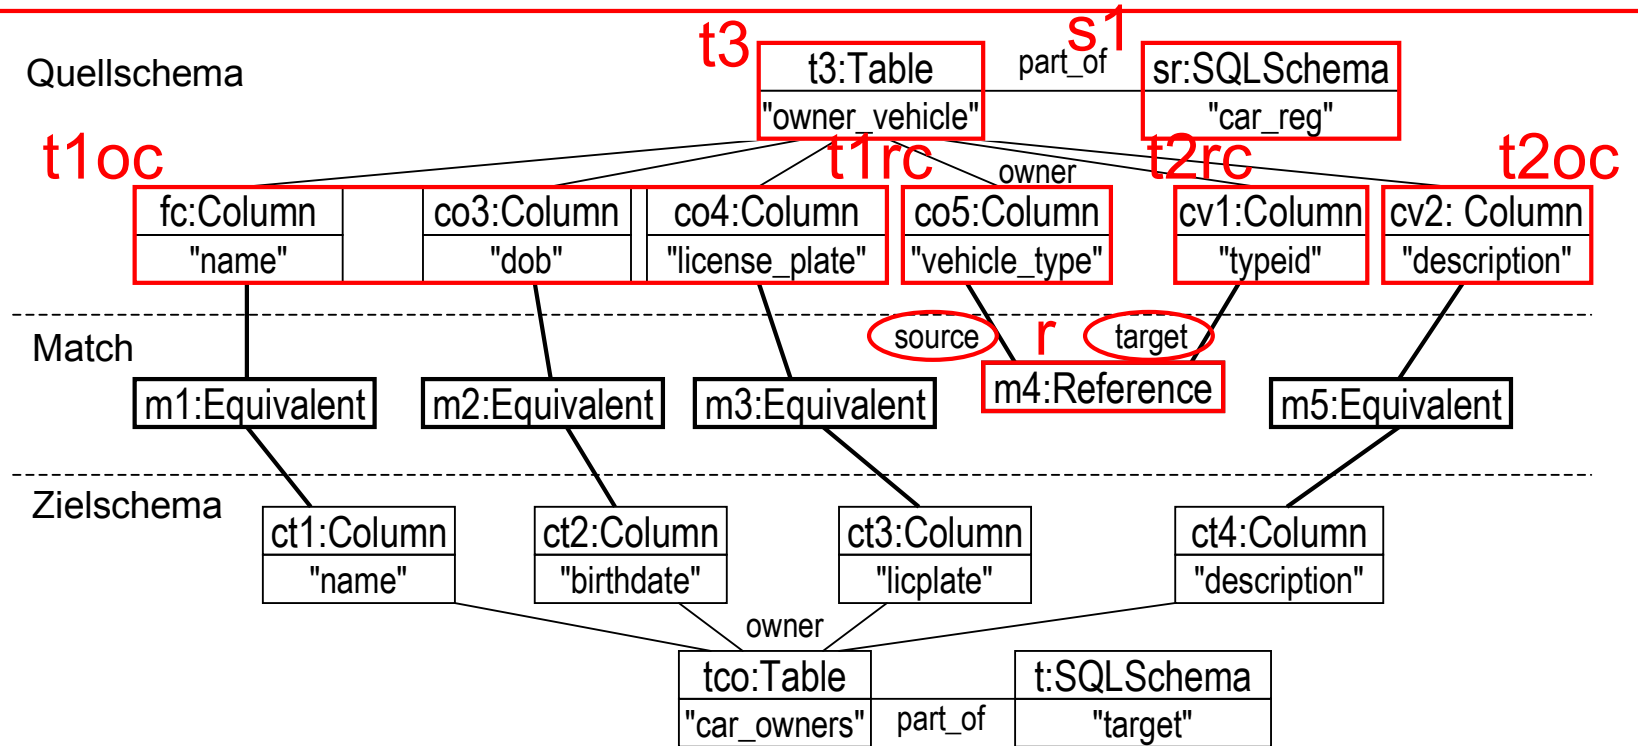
Quellschema

t3
t3:Table
"owner_vehicle"
part_of
s1
sr:SQLSchema
"car_reg"

t1oc
t1rc
owner
t2rc
t2oc

fc:Column
"name"
co3:Column
"dob"
co4:Column
"license_plate"
co5:Column
"vehicle_type"
cv1:Column
"typeid"
cv2: Column
"description"

Match
source
r
target
m1:Equivalent
m2:Equivalent
m3:Equivalent
m4:Reference
m5:Equivalent

Zielschema
ct1:Column
"name"
ct2:Column
"birthdate"
ct3:Column
"licplate"
ct4:Column
"description"
owner
tco:Table
"car_owners"
part_of
t:SQLSchema
"target"